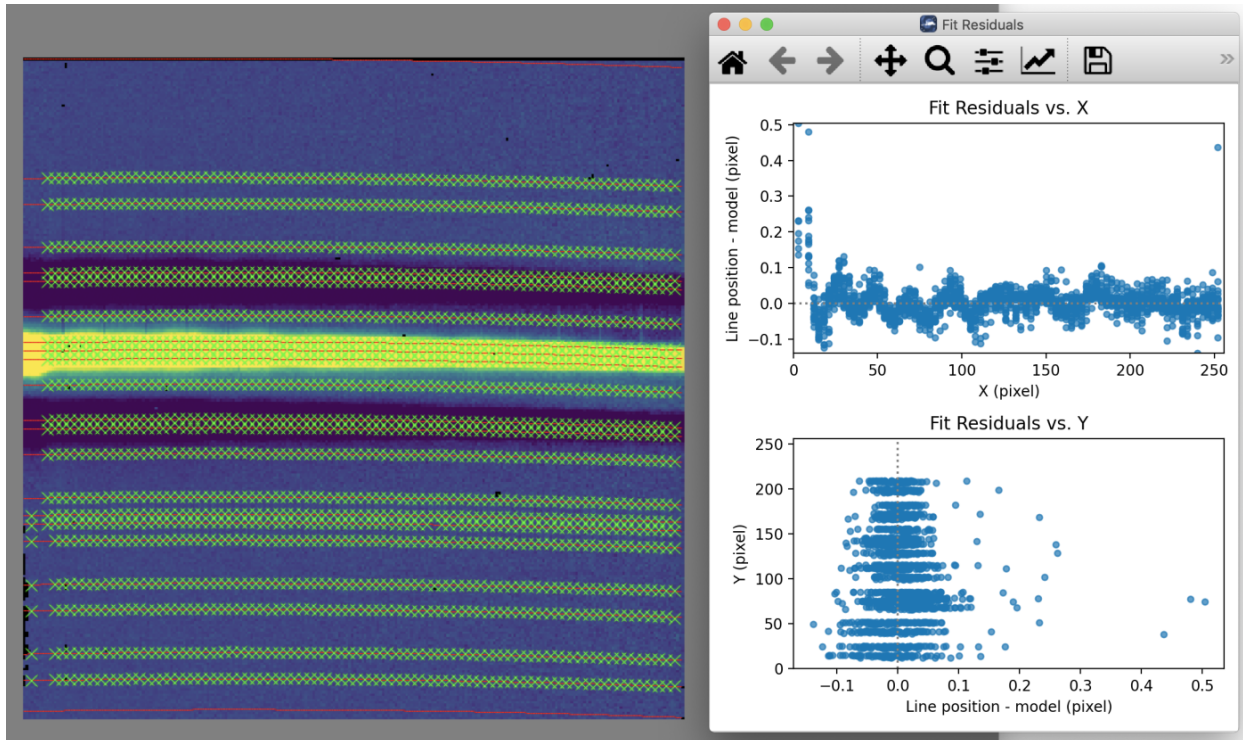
Fit Residuals

Fit Residuals vs. X

Line position - model (pixel)

0.5
0.4
0.3
0.2
0.1
0.0
−0.1

0
50
100
150
200
250

X (pixel)

Fit Residuals vs. Y

Y (pixel)

250
200
150
100
50
0

−0.1
0.0
0.1
0.2
0.3
0.4
0.5

Line position - model (pixel)